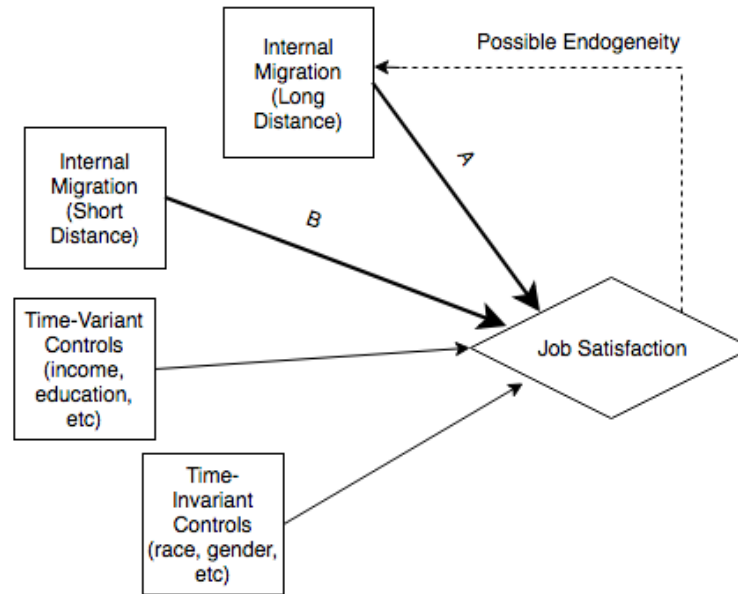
Internal Migration (Long Distance)

Possible Endogeneity

A

Internal Migration (Short Distance)

B

Time-Variant Controls (income, education, etc)

Job Satisfaction

Time-Invariant Controls (race, gender, etc)